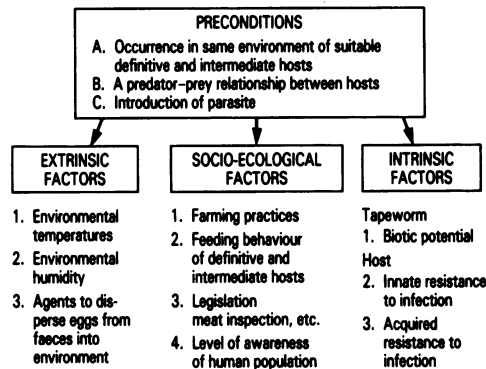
PRECONDITIONS
A. Occurrence in same environment of suitable definitive and intermediate hosts
B. A predator-prey relationship between hosts
C. Introduction of parasite

EXTRINSIC FACTORS

1. Environmental temperatures
2. Environmental humidity
3. Agents to disperse eggs from faeces into environment

SOCIO-ECOLOGICAL FACTORS

1. Farming practices
2. Feeding behaviour of definitive and intermediate hosts
3. Legislation meat inspection, etc.
4. Level of awareness of human population

INTRINSIC FACTORS

Tapeworm
1. Biotic potential
Host
2. Innate resistance to infection
3. Acquired resistance to infection